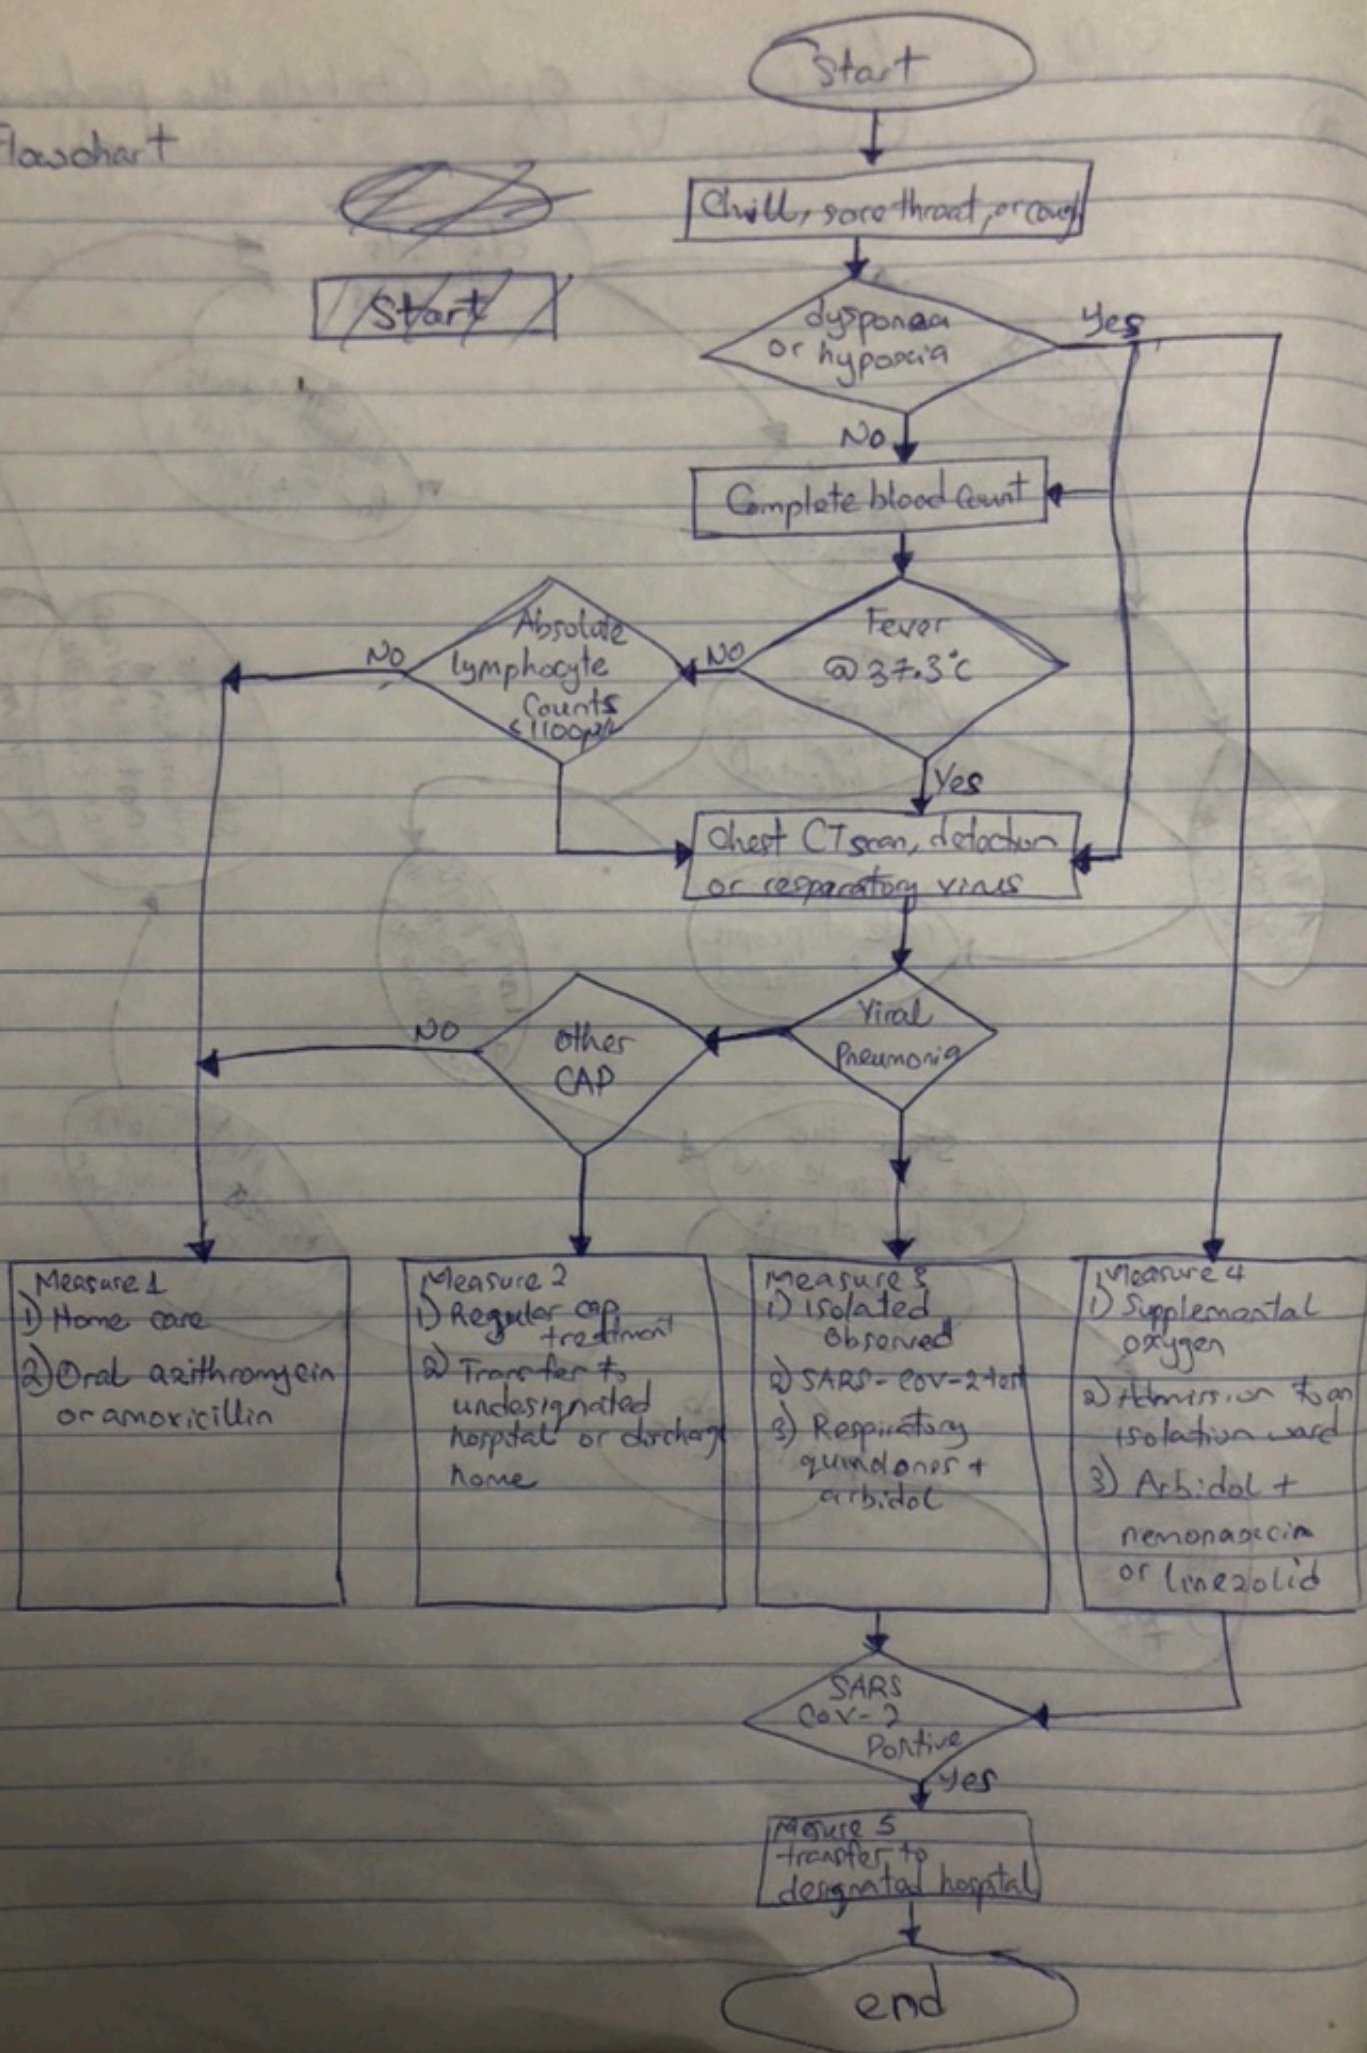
Flowchart

Start

Start

Chill, sore throat, or cough

dysponea or hypoxia

Yes

No

Complete blood count

Fever @ 37.3°C

No

Absolute lymphocyte counts <1100pl

No

Yes

Chest CT scan, detection or respiratory virus

Viral Pneumonia

other CAP

No

Measure 1
1) Home care
2) Oral azithromycin or amoxicillin

Measure 2
1) Regular cap treatment
2) Transfer to undesignated hospital or discharge home

Measure 3
1) isolated observed
2) SARS-cov-2 test
3) Respiratory quinolones + arbidol

Measure 4
1) Supplemental oxygen
2) Admission to an isolation ward
3) Arbidol + nemonoxacin or linezolid

SARS Cov-2 Positive

yes

Measure 5
transfer to designated hospital

end